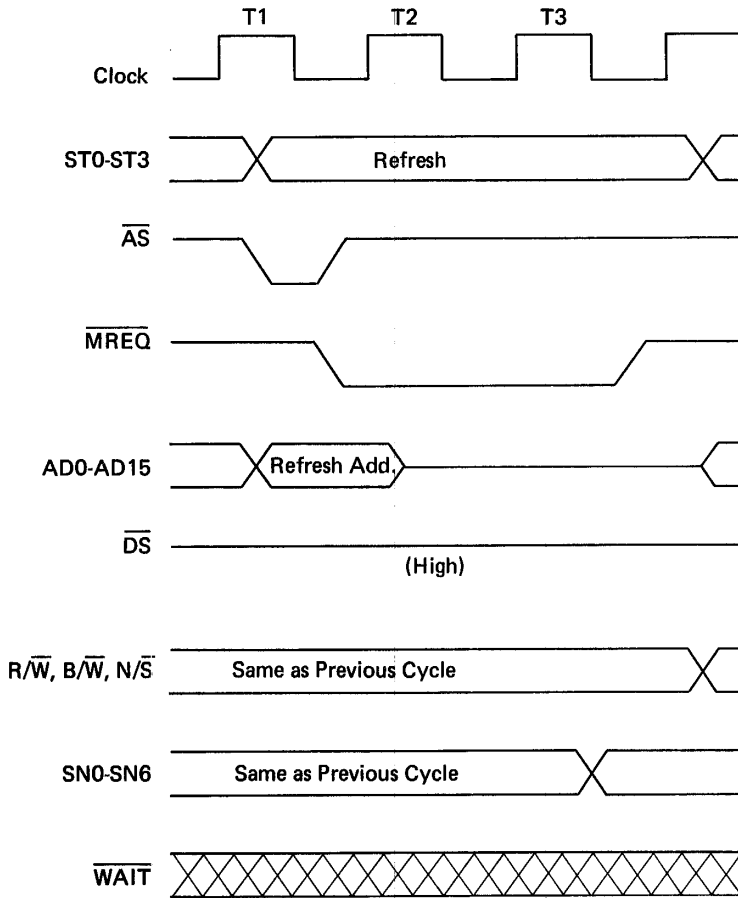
T1 T2 T3

Clock

ST0-ST3

Refresh

$\overline{AS}$

$\overline{MREQ}$

AD0-AD15

Refresh Add.

$\overline{DS}$

(High)

$R/\overline{W}$, $B/\overline{W}$, $N/\overline{S}$

Same as Previous Cycle

SN0-SN6

Same as Previous Cycle

$\overline{WAIT}$